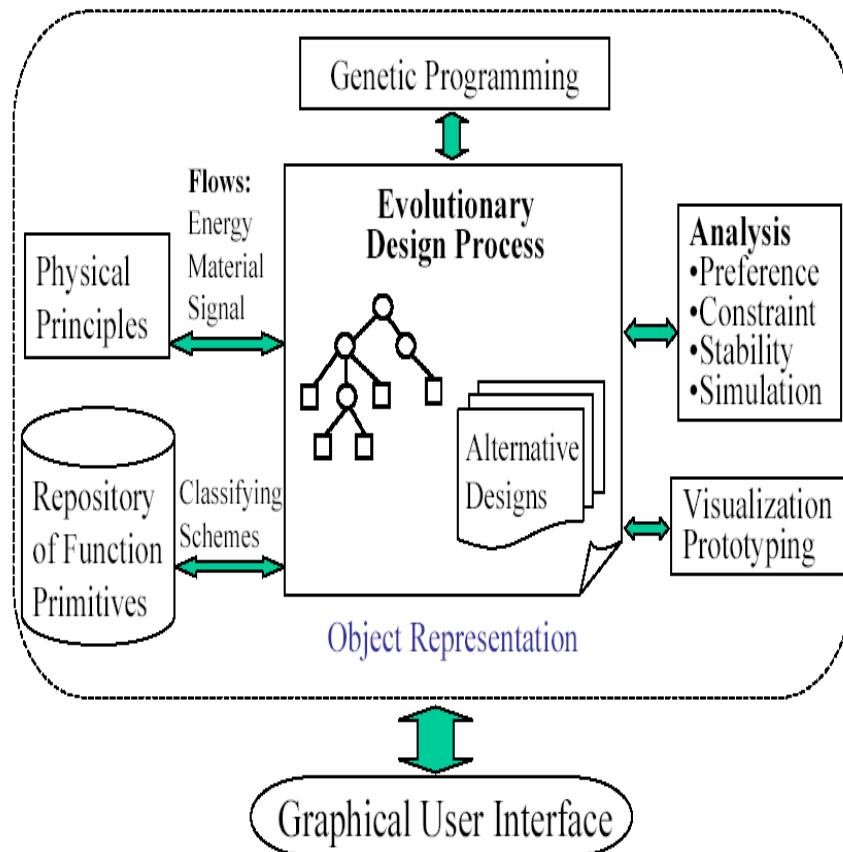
Genetic Programming

Flows:
Energy
Material
Signal

Evolutionary Design Process

Analysis
•Preference
•Constraint
•Stability
•Simulation

Physical Principles

Alternative Designs

Repository of Function Primitives

Classifying Schemes

Visualization Prototyping

Object Representation

Graphical User Interface